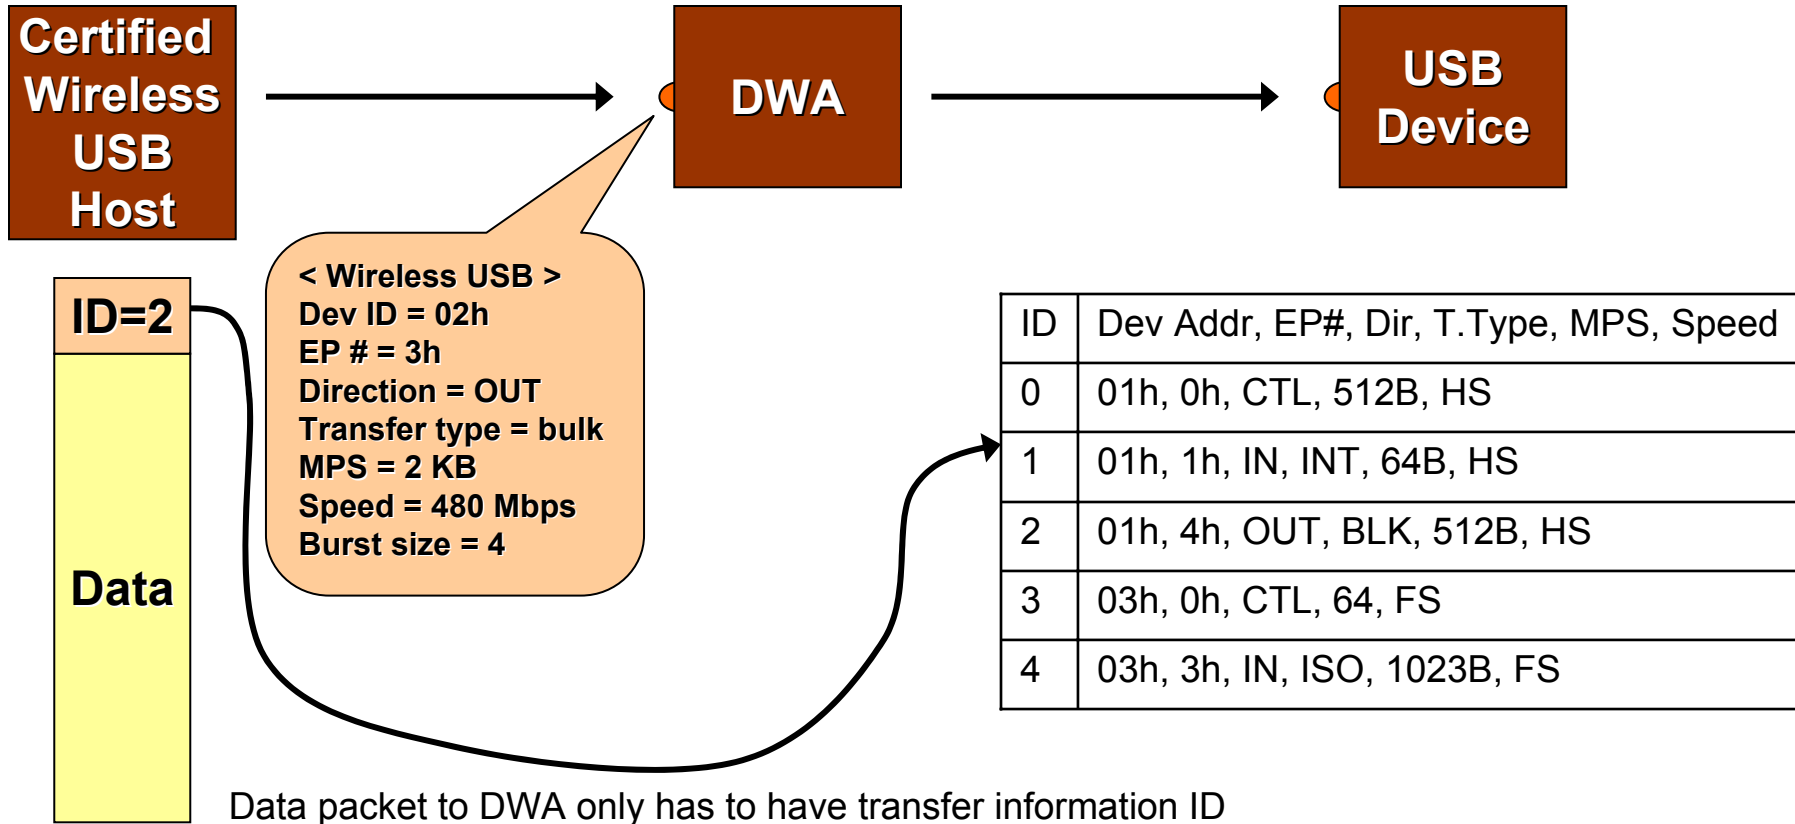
Certified Wireless USB Host

DWA

USB Device

ID=2

Data

< Wireless USB >
Dev ID = 02h
EP # = 3h
Direction = OUT
Transfer type = bulk
MPS = 2 KB
Speed = 480 Mbps
Burst size = 4

| ID | Dev Addr, EP#, Dir, T.Type, MPS, Speed |
|---|---|
| 0 | 01h, 0h, CTL, 512B, HS |
| 1 | 01h, 1h, IN, INT, 64B, HS |
| 2 | 01h, 4h, OUT, BLK, 512B, HS |
| 3 | 03h, 0h, CTL, 64, FS |
| 4 | 03h, 3h, IN, ISO, 1023B, FS |

Data packet to DWA only has to have transfer information ID